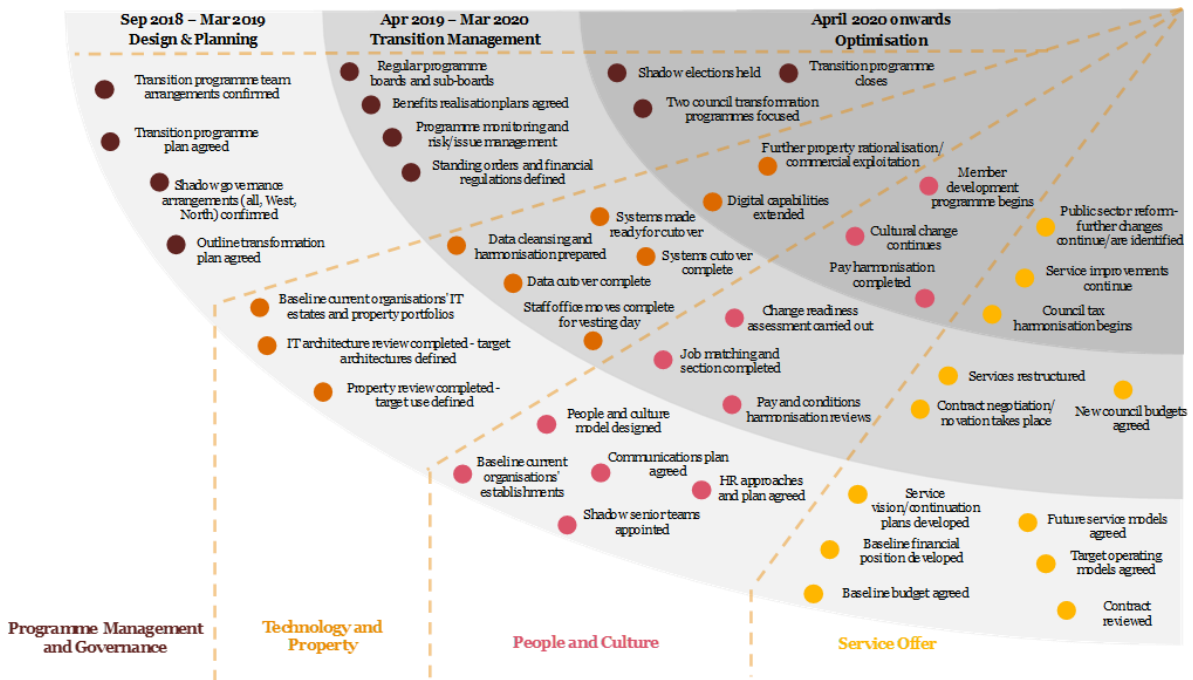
Sep 2018 – Mar 2019
Design & Planning

Apr 2019 – Mar 2020
Transition Management

April 2020 onwards
Optimisation

Transition programme team arrangements confirmed

Transition programme plan agreed

Shadow governance arrangements (all, West, North) confirmed

Outline transformation plan agreed

Regular programme boards and sub-boards

Benefits realisation plans agreed

Programme monitoring and risk/issue management

Standing orders and financial regulations defined

Shadow elections held

Transition programme closes

Two council transformation programmes focused

Further property rationalisation/ commercial exploitation

Member development programme begins

Digital capabilities extended

Public sector reform- further changes continue/are identified

Systems made ready for cutover

Cultural change continues

Data cleansing and harmonisation prepared

Systems cutover complete

Pay harmonisation completed

Service improvements continue

Data cutover complete

Staff office moves complete for vesting day

Council tax harmonisation begins

Baseline current organisations' IT estates and property portfolios

Change readiness assessment carried out

IT architecture review completed - target architectures defined

Job matching and section completed

Services restructured

Property review completed - target use defined

Pay and conditions harmonisation reviews

Contract negotiation/ novation takes place

New council budgets agreed

People and culture model designed

Baseline current organisations' establishments

Communications plan agreed

HR approaches and plan agreed

Shadow senior teams appointed

Service vision/continuation plans developed

Future service models agreed

Baseline financial position developed

Target operating models agreed

Baseline budget agreed

Contract reviewed

Programme Management and Governance

Technology and Property

People and Culture

Service Offer